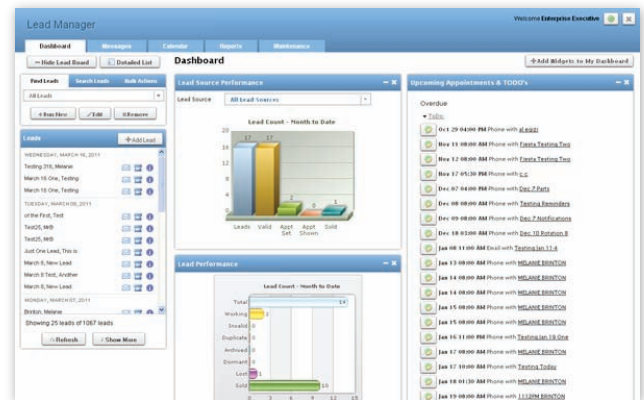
Lead Manager

Welcome Enterprise Executive

Dashboard | Messages | Calendar | Reports | Maintenance

— Hide Lead Board | Detailed List

Dashboard

+Add Widgets to My Dashboard

Find Leads | Search Leads | Bulk Actions

All Leads

+ Run New | Edit | Rename

Leads

+Add Lead

WEDNESDAY, MARCH 16, 2011

Testing 210, Melanie

March 16 One, Testing

March 16 One, Testing

TUESDAY, MARCH 15, 2011

of the First, Test

Test26, MrB

Test26, MrB

Just One Lead, This is

March 8, New Lead

March 8 Test, Another

March 8, New Lead

MONDAY, MARCH 07, 2011

Brinton, Melanie

Showing 25 leads of 1067 leads

Refresh | Show More

Lead Source Performance

Lead Source: All lead Sources

Lead Count - Month to Date

20, 18, 16, 14, 12, 10, 8, 6, 4, 2, 0

17, 17, 2, 0, 1

Leads, Valid, Appt Set, Appt Shown, Sold

Lead Performance

Lead Count - Month to Date

Total 14
Working 3
Invalid 0
Duplicate 0
Archived 0
Dormant 0
Lost 1
Sold 10

0 3 6 9 12 15

Upcoming Appointments & TODO's

Overdue

Today

Oct 29 04:00 PM Phone with al eqdr
Nov 11 08:00 PM Phone with Fiesta Testing Two
Nov 12 08:00 PM Phone with Fiesta Testing Two
Nov 17 05:30 PM Phone with c c
Dec 07 04:00 PM Phone with Dec 7 Parts
Dec 08 08:00 PM Phone with Testing Reminders
Dec 09 08:00 PM Phone with Dec 7 Notifications
Dec 10 08:00 PM Phone with Dec 10 Rotation 8
Jan 08 11:00 AM Email with Testing Jan 11 6
Jan 13 08:00 PM Phone with MELANIE BRINTON
Jan 14 08:00 PM Phone with MELANIE BRINTON
Jan 14 08:00 PM Phone with MELANIE BRINTON
Jan 15 08:00 PM Phone with MELANIE BRINTON
Jan 15 08:00 PM Phone with MELANIE BRINTON
Jan 16 11:00 PM Phone with Testing Jan 19 One
Jan 17 08:00 PM Phone with MELANIE BRINTON
Jan 17 08:00 PM Phone with Testing Today
Jan 18 01:30 PM Phone with MELANIE BRINTON
Jan 19 08:00 PM Phone with 1112PM BRINTON